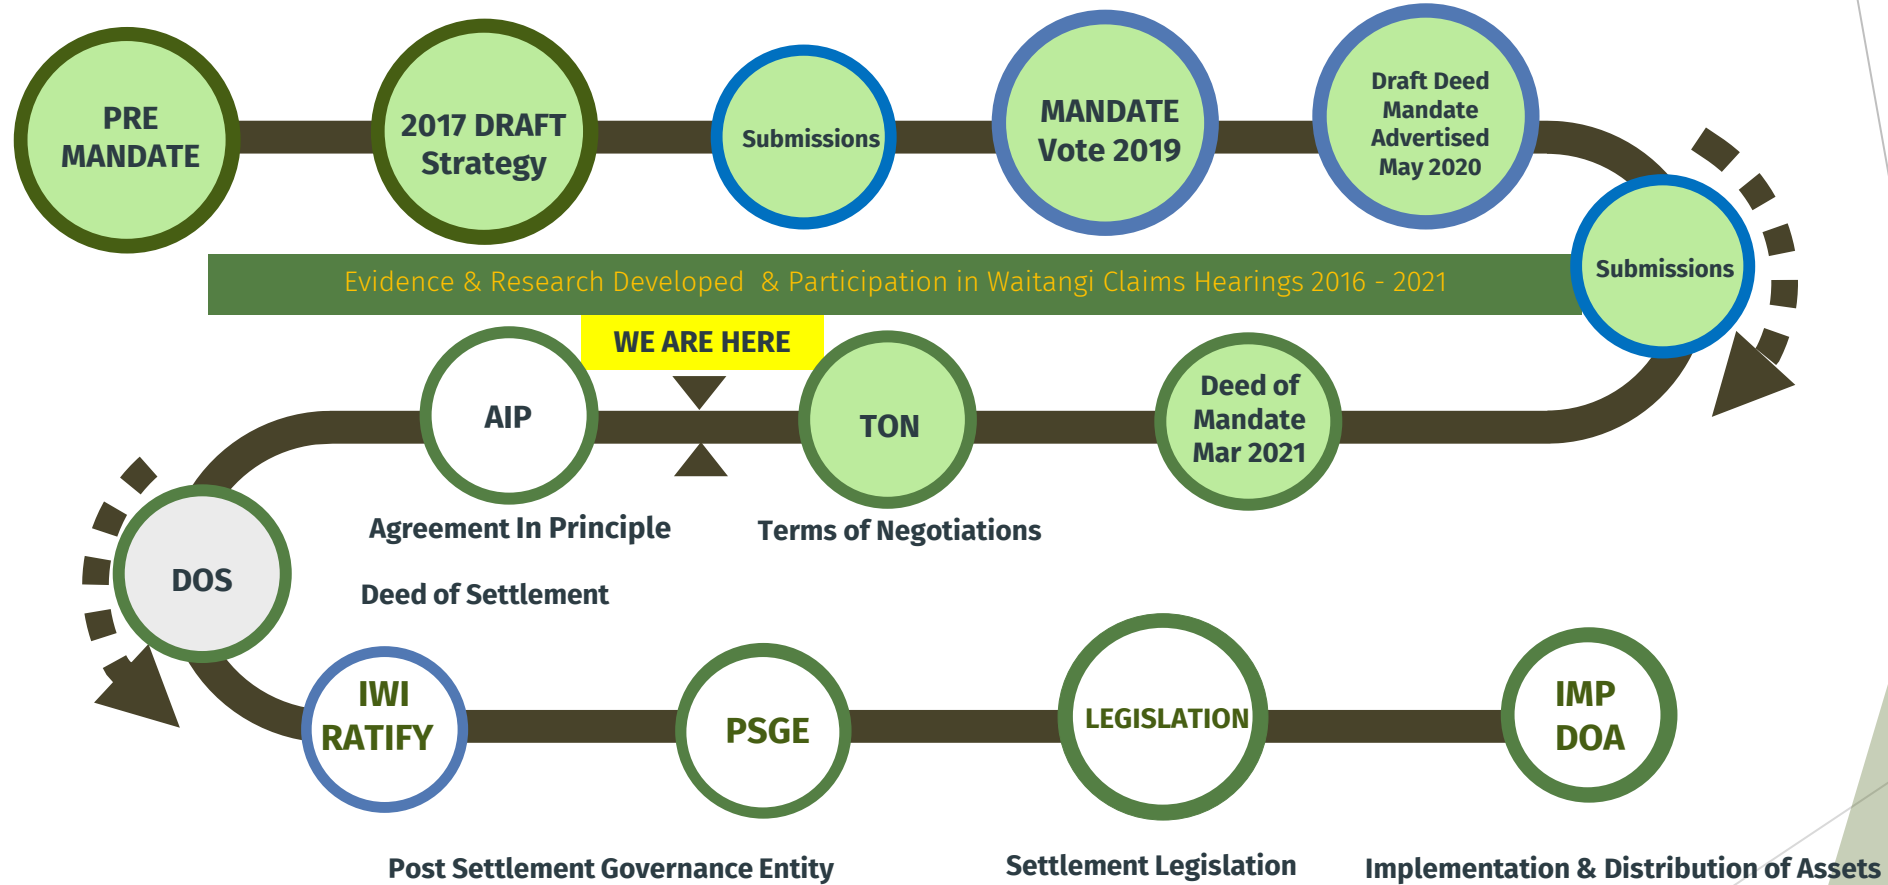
PRE MANDATE

2017 DRAFT Strategy

Submissions

MANDATE Vote 2019

Draft Deed Mandate Advertised May 2020

Submissions

Evidence & Research Developed & Participation in Waitangi Claims Hearings 2016 - 2021

WE ARE HERE

AIP

TON

Deed of Mandate Mar 2021

DOS

Agreement In Principle

Terms of Negotiations

Deed of Settlement

IWI RATIFY

PSGE

LEGISLATION

IMP DOA

Post Settlement Governance Entity

Settlement Legislation

Implementation & Distribution of Assets